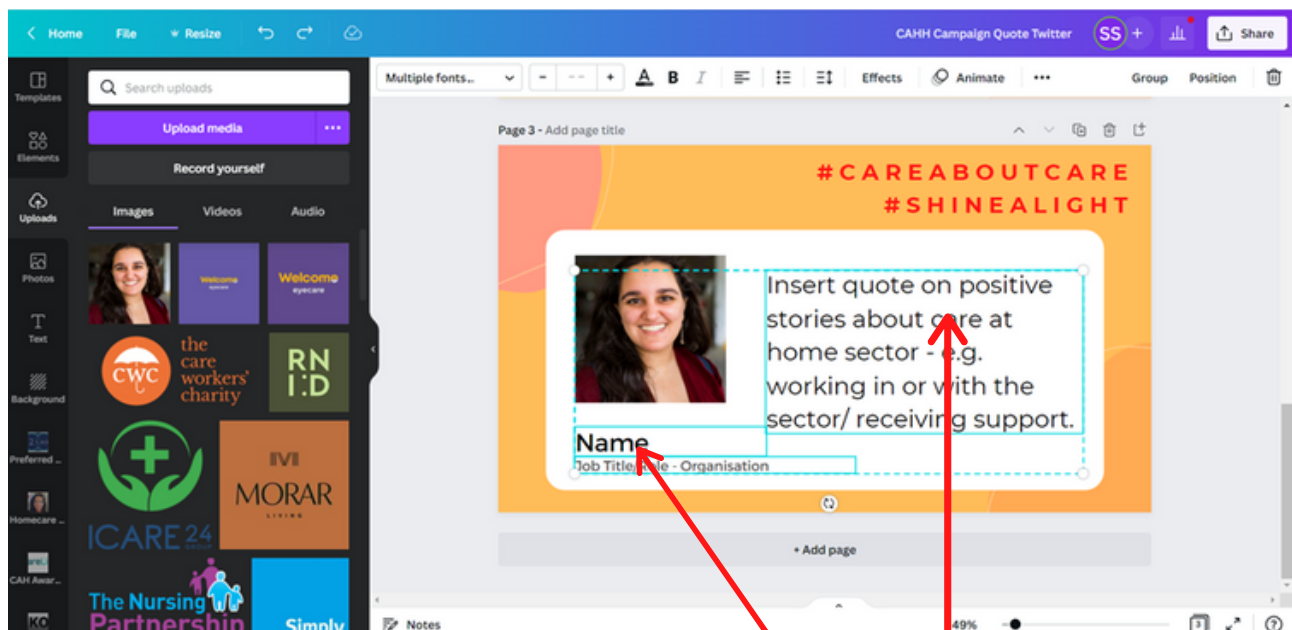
Home File Resize CAHH Campaign Quote Twitter SS + Share

Templates Elements Uploads Photos Text Background Preferred ... Homecare ... CAH Awar...

Search uploads

Upload media ...

Record yourself

Images Videos Audio

Welcome

Welcome eyecare

the care workers' charity

CWC

RN I:D

MORAR LIVING

ICARE 24

The Nursing Partnership

Simply

Multiple fonts... - -- + A B I Effects Animate ... Group Position

Page 3 - Add page title

#CAREABOUTCARE
#SHINEALIGHT

Insert quote on positive stories about care at home sector - e.g. working in or with the sector/ receiving support.

Name
Job Title/Role - Organisation

+ Add page

Notes 49% 3 ?